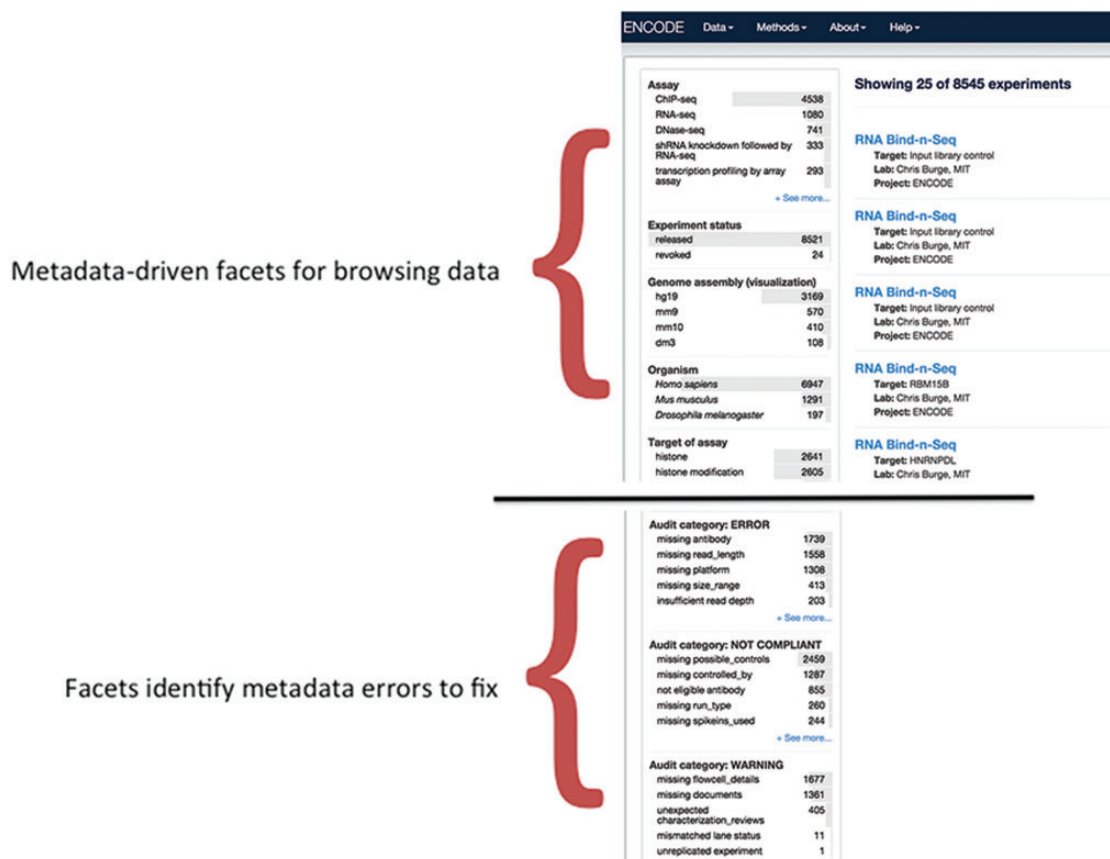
ENCODE Data▾ Methods▾ About▾ Help▾

Metadata-driven facets for browsing data

Assay
| | |
|---|---|
| ChIP-seq | 4538 |
| RNA-seq | 1080 |
| DNase-seq | 741 |
| shRNA knockdown followed by RNA-seq | 333 |
| transcription profiling by array assay | 293 |

+ See more...

Experiment status
| | |
|---|---|
| released | 8521 |
| revoked | 24 |

Genome assembly (visualization)
| | |
|---|---|
| hg19 | 3169 |
| mm9 | 570 |
| mm10 | 410 |
| dm3 | 108 |

Organism
| | |
|---|---|
| Homo sapiens | 6947 |
| Mus musculus | 1291 |
| Drosophila melanogaster | 197 |

Target of assay
| | |
|---|---|
| histone | 2641 |
| histone modification | 2605 |

Showing 25 of 8545 experiments

RNA Bind-n-Seq
Target: Input library control
Lab: Chris Burge, MIT
Project: ENCODE

RNA Bind-n-Seq
Target: Input library control
Lab: Chris Burge, MIT
Project: ENCODE

RNA Bind-n-Seq
Target: Input library control
Lab: Chris Burge, MIT
Project: ENCODE

RNA Bind-n-Seq
Target: RBM15B
Lab: Chris Burge, MIT
Project: ENCODE

RNA Bind-n-Seq
Target: HNRNPDL
Lab: Chris Burge, MIT

Facets identify metadata errors to fix

Audit category: ERROR
| | |
|---|---|
| missing antibody | 1739 |
| missing read_length | 1558 |
| missing platform | 1308 |
| missing size_range | 413 |
| insufficient read depth | 203 |

+ See more...

Audit category: NOT COMPLIANT
| | |
|---|---|
| missing possible_controls | 2459 |
| missing controlled_by | 1287 |
| not eligible antibody | 855 |
| missing run_type | 260 |
| missing spikeins_used | 244 |

+ See more...

Audit category: WARNING
| | |
|---|---|
| missing flowcell_details | 1677 |
| missing documents | 1361 |
| unexpected characterization_reviews | 405 |
| mismatched lane status | 11 |
| unreplicated experiment | 1 |